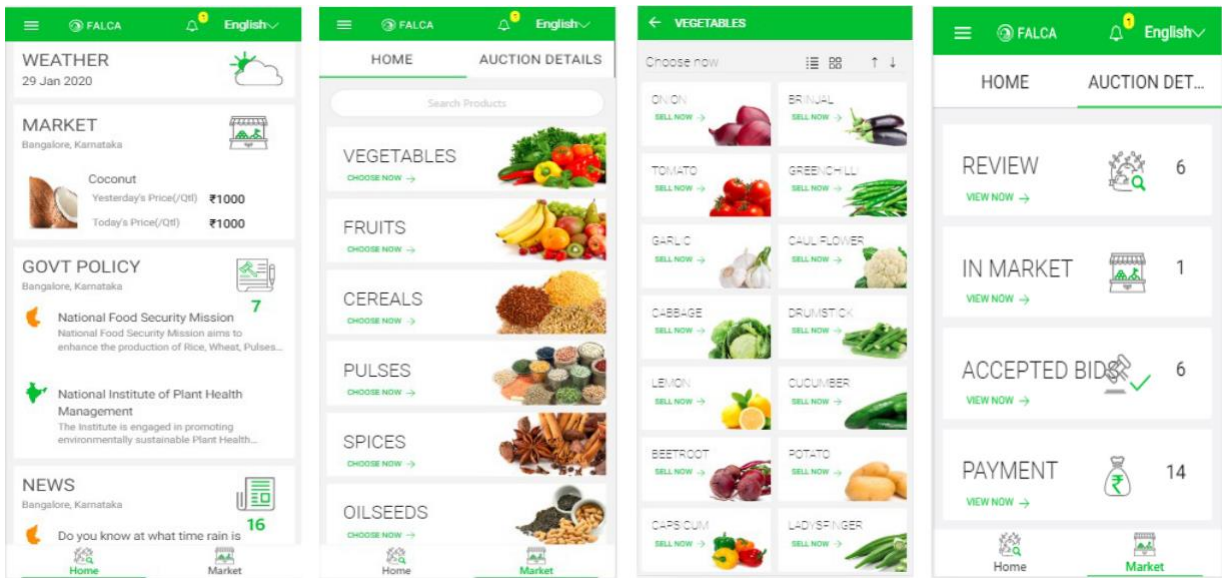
FALCA
English

WEATHER
29 Jan 2020

MARKET
Bangalore, Karnataka

Coconut
Yesterday's Price(/Qtl) ₹1000
Today's Price(/Qtl) ₹1000

GOVT POLICY
Bangalore, Karnataka
7

National Food Security Mission
National Food Security Mission aims to enhance the production of Rice, Wheat, Pulses...

National Institute of Plant Health Management
The Institute is engaged in promoting environmentally sustainable Plant Health...

NEWS
Bangalore, Karnataka
16

Do you know at what time rain is

Home
Market

FALCA
English

HOME
AUCTION DETAILS

Search Products

VEGETABLES
CHOOSE NOW →

FRUITS
CHOOSE NOW →

CEREALS
CHOOSE NOW →

PULSES
CHOOSE NOW →

SPICES
CHOOSE NOW →

OILSEEDS
CHOOSE NOW →

Home
Market

← VEGETABLES

Choose now

ONION
SELL NOW →

BRINJAL
SELL NOW →

TOMATO
SELL NOW →

GREENCHILLI
SELL NOW →

GARLIC
SELL NOW →

CAULIFLOWER
SELL NOW →

CABBAGE
SELL NOW →

DRUMSTICK
SELL NOW →

LEMON
SELL NOW →

CUCUMBER
SELL NOW →

BEETROOT
SELL NOW →

POTATO
SELL NOW →

CAPSICUM
SELL NOW →

LADYSFINGER
SELL NOW →

FALCA
English

HOME
AUCTION DET...

REVIEW
VIEW NOW →
6

IN MARKET
VIEW NOW →
1

ACCEPTED BIDS
VIEW NOW →
6

PAYMENT
VIEW NOW →
14

Home
Market